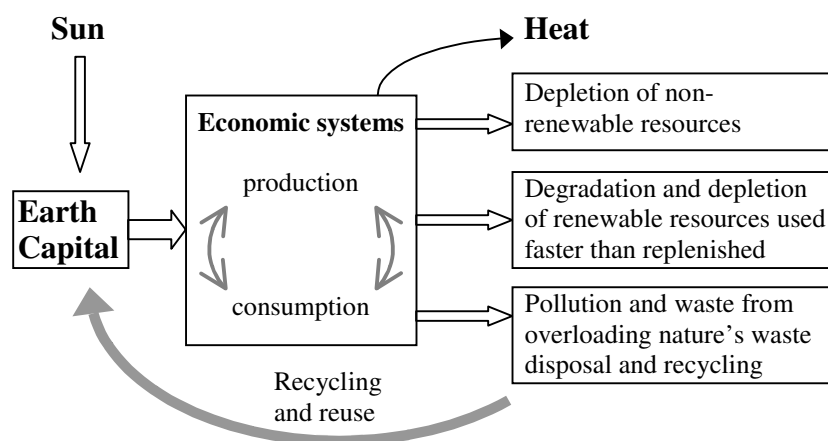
Sun

Heat

Earth Capital

Economic systems

production

consumption

Depletion of non-renewable resources

Degradation and depletion of renewable resources used faster than replenished

Pollution and waste from overloading nature's waste disposal and recycling

Recycling and reuse